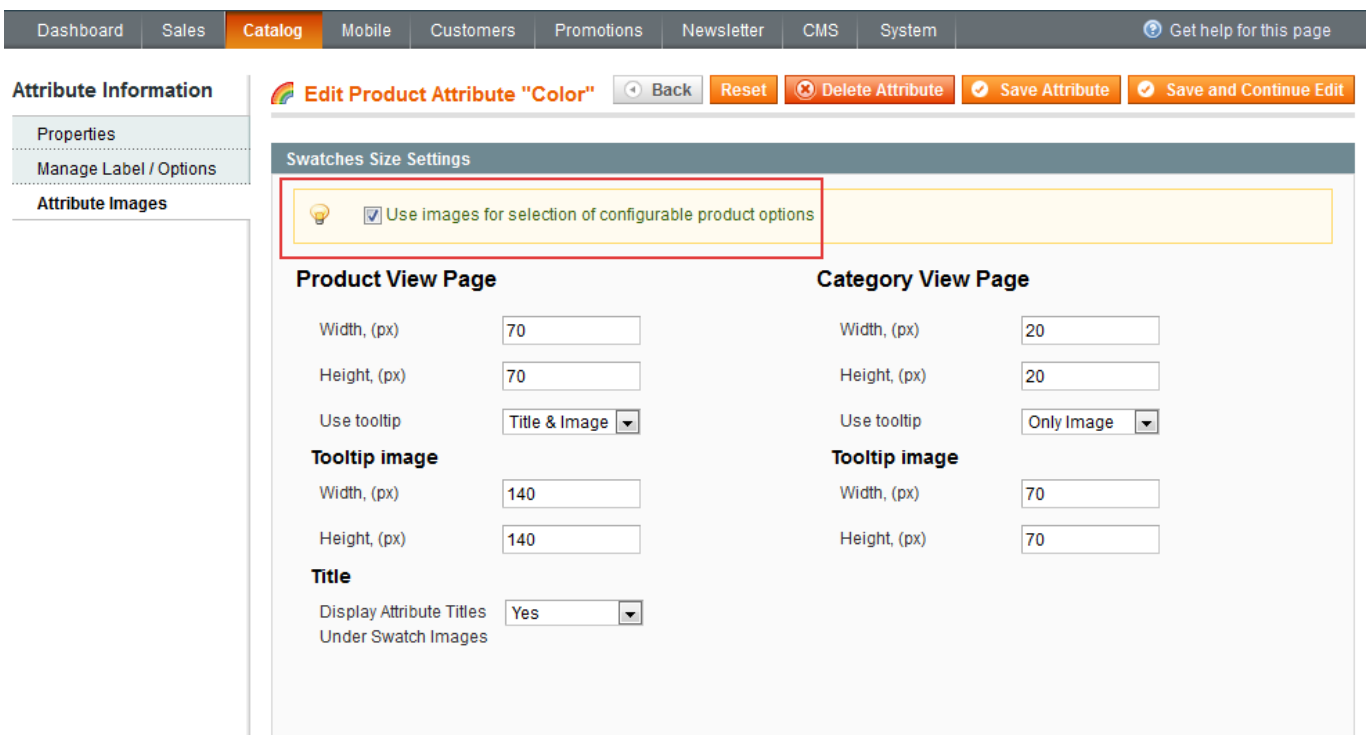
Dashboard Sales Catalog Mobile Customers Promotions Newsletter CMS System

Get help for this page

Attribute Information

Properties

Manage Label / Options

Attribute Images

Edit Product Attribute "Color"

Back Reset Delete Attribute Save Attribute Save and Continue Edit

Swatches Size Settings

Use images for selection of configurable product options

Product View Page

Width, (px) 70

Height, (px) 70

Use tooltip Title & Image

Tooltip image

Width, (px) 140

Height, (px) 140

Title

Display Attribute Titles Under Swatch Images Yes

Category View Page

Width, (px) 20

Height, (px) 20

Use tooltip Only Image

Tooltip image

Width, (px) 70

Height, (px) 70